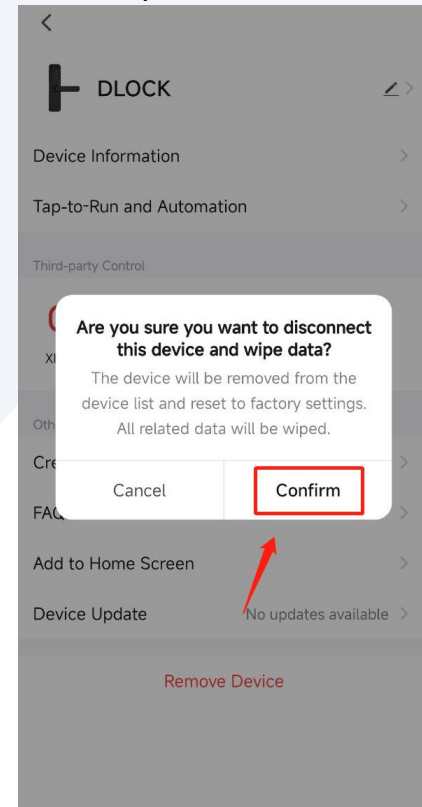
DLOCK

Device Information

Tap-to-Run and Automation

Third-party Control

Xi

Oth

Cre

FAQ

Are you sure you want to disconnect this device and wipe data?

The device will be removed from the device list and reset to factory settings. All related data will be wiped.

Cancel

Confirm

Add to Home Screen

Device Update

No updates available

Remove Device